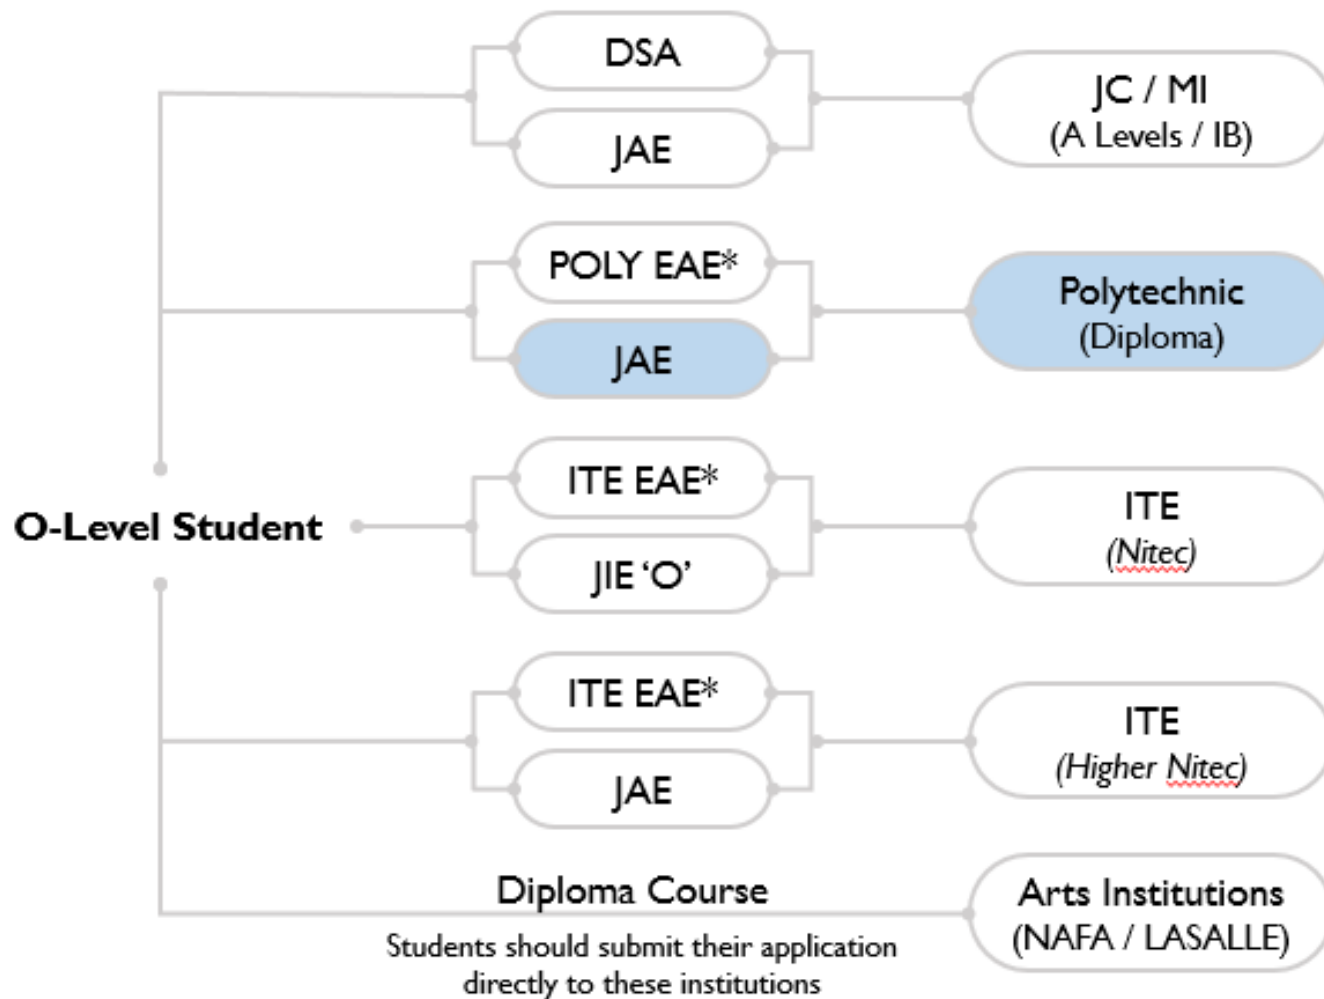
O-Level Student

DSA

JAE

JC / MI
(A Levels / IB)

POLY EAE*

JAE

Polytechnic
(Diploma)

ITE EAE*

JIE 'O'

ITE
(Nitec)

ITE EAE*

JAE

ITE
(Higher Nitec)

Diploma Course

Students should submit their application directly to these institutions

Arts Institutions
(NAFA / LASALLE)